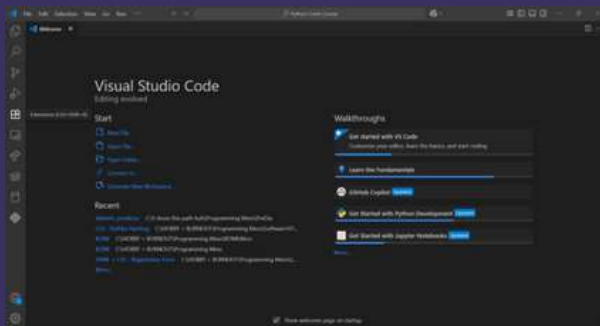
File Edit Selection View Go Run ··· Python Crash Course

Welcome ×

Visual Studio Code
Editing evolved

Start
New File...
Open File...
Open Folder...
Connect to...
Generate New Workspace...

Recent
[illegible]
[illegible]
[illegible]
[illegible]
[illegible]
More...

Walkthroughs
Get started with VS Code
Customize your editor, learn the basics, and start coding
Learn the Fundamentals
GitHub Copilot Updated
Get Started with Python Development Updated
Get Started with Jupyter Notebooks Updated
More...

Extensions (Ctrl+Shift+X)

Show welcome page on startup